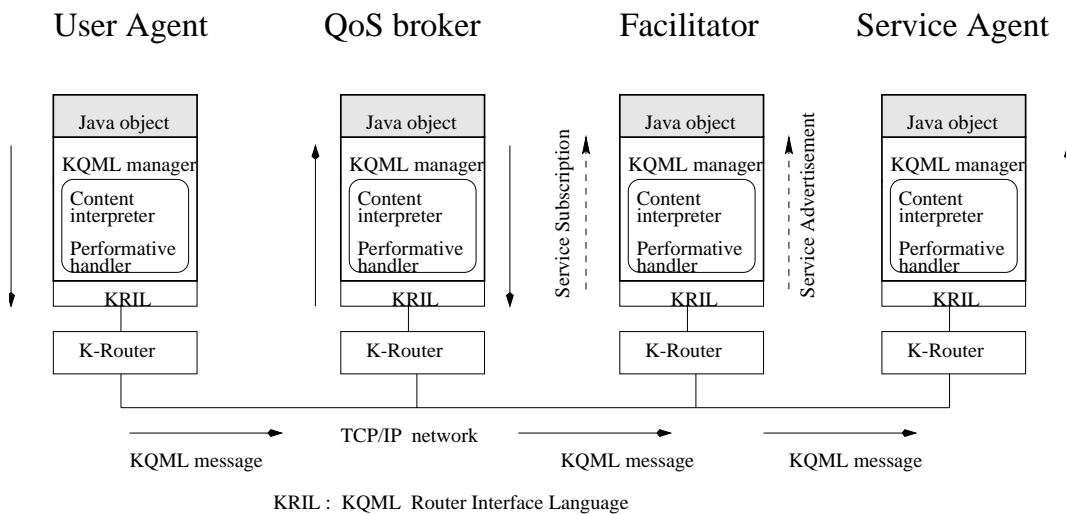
User Agent

QoS broker

Facilitator

Service Agent

Java object
KQML manager
Content interpreter
Performative handler
KRIL
K-Router

Java object
KQML manager
Content interpreter
Performative handler
KRIL
K-Router

Service Subscription

Java object
KQML manager
Content interpreter
Performative handler
KRIL
K-Router

Service Advertisement

Java object
KQML manager
Content interpreter
Performative handler
KRIL
K-Router

TCP/IP network

KQML message

KQML message

KQML message

KRIL : KQML Router Interface Language